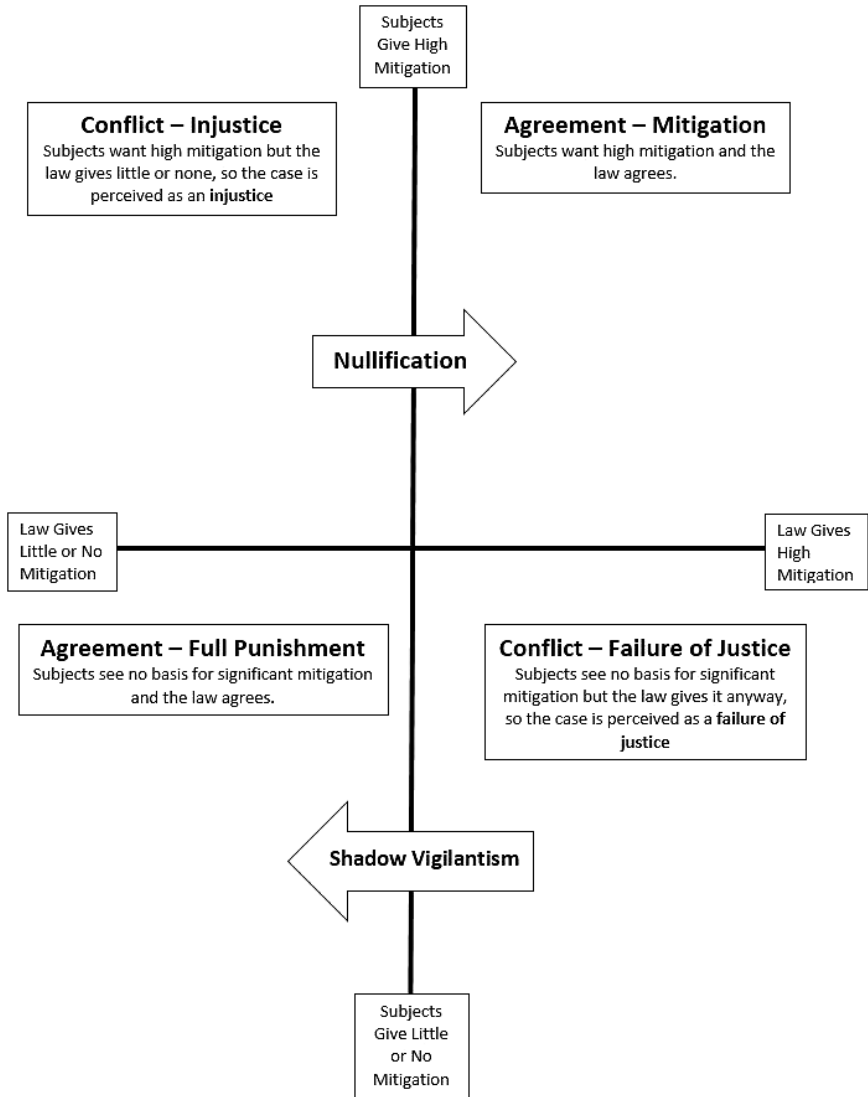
Subjects Give High Mitigation

Conflict – Injustice
Subjects want high mitigation but the law gives little or none, so the case is perceived as an injustice

Agreement – Mitigation
Subjects want high mitigation and the law agrees.

Nullification

Law Gives Little or No Mitigation

Law Gives High Mitigation

Agreement – Full Punishment
Subjects see no basis for significant mitigation and the law agrees.

Conflict – Failure of Justice
Subjects see no basis for significant mitigation but the law gives it anyway, so the case is perceived as a failure of justice

Shadow Vigilantism

Subjects Give Little or No Mitigation